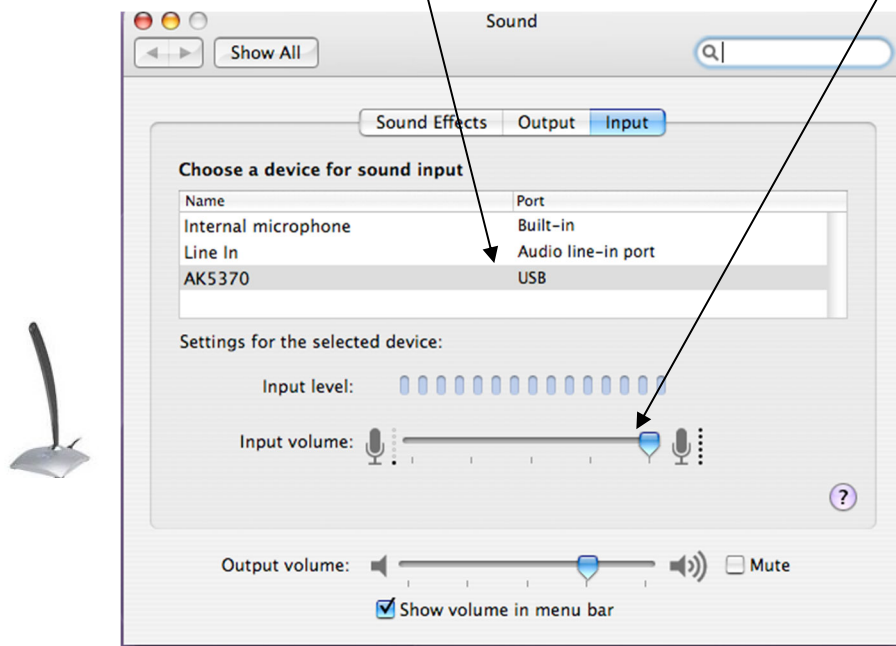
Sound

Show All

Sound Effects | Output | Input

Choose a device for sound input

| Name | Port |
|---|---|
| Internal microphone | Built-in |
| Line In | Audio line-in port |
| AK5370 | USB |

Settings for the selected device:

Input level:

Input volume:

?

Output volume:

Mute

Show volume in menu bar